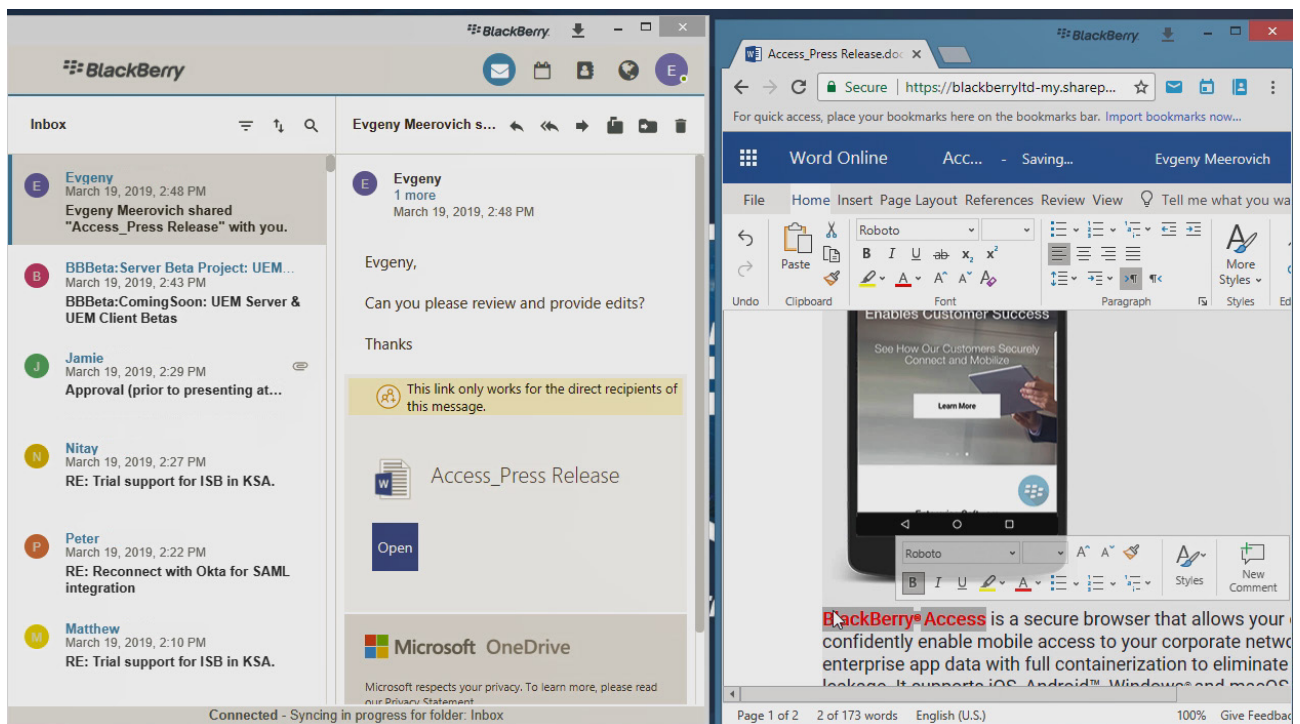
BlackBerry

BlackBerry

E

Inbox

Evgeny Meerovich s...

E Evgeny
March 19, 2019, 2:48 PM
Evgeny Meerovich shared "Access_Press Release" with you.

B BBBeta:Server Beta Project: UEM...
March 19, 2019, 2:43 PM
BBBeta:ComingSoon: UEM Server & UEM Client Betas

J Jamie
March 19, 2019, 2:29 PM
Approval (prior to presenting at...

N Nitay
March 19, 2019, 2:27 PM
RE: Trial support for ISB in KSA.

P Peter
March 19, 2019, 2:22 PM
RE: Reconnect with Okta for SAML integration

M Matthew
March 19, 2019, 2:10 PM
RE: Trial support for ISB in KSA.

E Evgeny
1 more
March 19, 2019, 2:48 PM

Evgeny,

Can you please review and provide edits?

Thanks

This link only works for the direct recipients of this message.

Access_Press Release

Open

Microsoft OneDrive

Microsoft respects your privacy. To learn more, please read our Privacy Statement

Connected - Syncing in progress for folder: Inbox

BlackBerry

Access_Press Release.doc ×

Secure | https://blackberryltd-my.sharep...

For quick access, place your bookmarks here on the bookmarks bar. Import bookmarks now...

Word Online Acc... - Saving... Evgeny Meerovich

File Home Insert Page Layout References Review View Tell me what you wa

Roboto

B I U ab x₂ x²

Paste

Undo Clipboard Font Paragraph Styles Ed

More Styles

Enables Customer Success

See How Our Customers Securely Connect and Mobilize

Learn More

Roboto

B I U

Styles

New Comment

BlackBerry® Access is a secure browser that allows your confidently enable mobile access to your corporate netwo enterprise app data with full containerization to eliminate

Page 1 of 2 2 of 173 words English (U.S.) 100% Give Feedbac